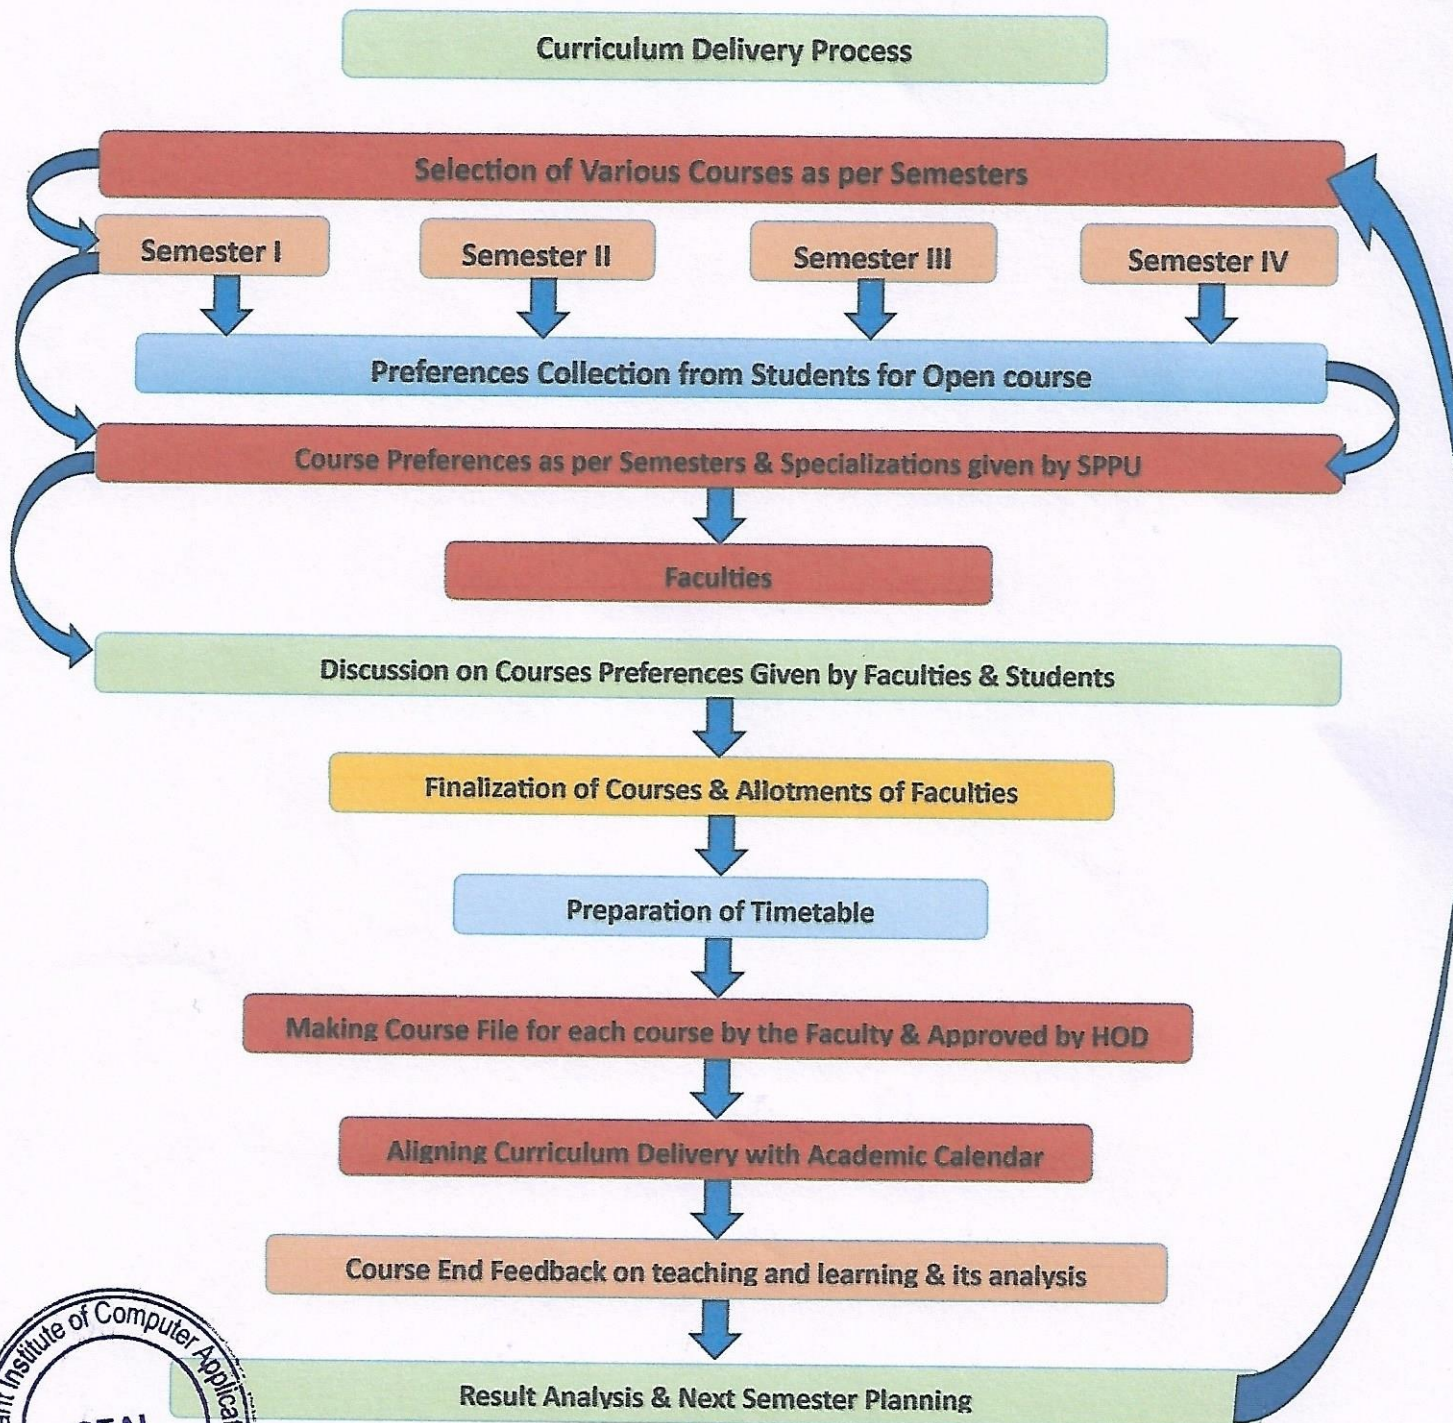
Curriculum Delivery Process

Selection of Various Courses as per Semesters

Semester I

Semester II

Semester III

Semester IV

Preferences Collection from Students for Open course

Course Preferences as per Semesters & Specializations given by SPPU

Faculties

Discussion on Courses Preferences Given by Faculties & Students

Finalization of Courses & Allotments of Faculties

Preparation of Timetable

Making Course File for each course by the Faculty & Approved by HOD

Aligning Curriculum Delivery with Academic Calendar

Course End Feedback on teaching and learning & its analysis

Result Analysis & Next Semester Planning

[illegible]nt Institute of Computer Applica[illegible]